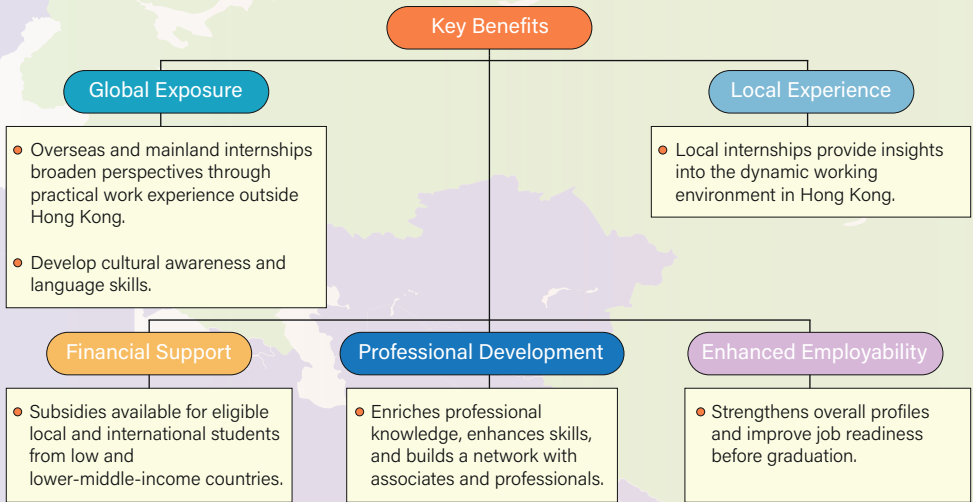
Key Benefits

Global Exposure

Overseas and mainland internships broaden perspectives through practical work experience outside Hong Kong.

Develop cultural awareness and language skills.

Local Experience

Local internships provide insights into the dynamic working environment in Hong Kong.

Financial Support

Subsidies available for eligible local and international students from low and lower-middle-income countries.

Professional Development

Enriches professional knowledge, enhances skills, and builds a network with associates and professionals.

Enhanced Employability

Strengthens overall profiles and improve job readiness before graduation.